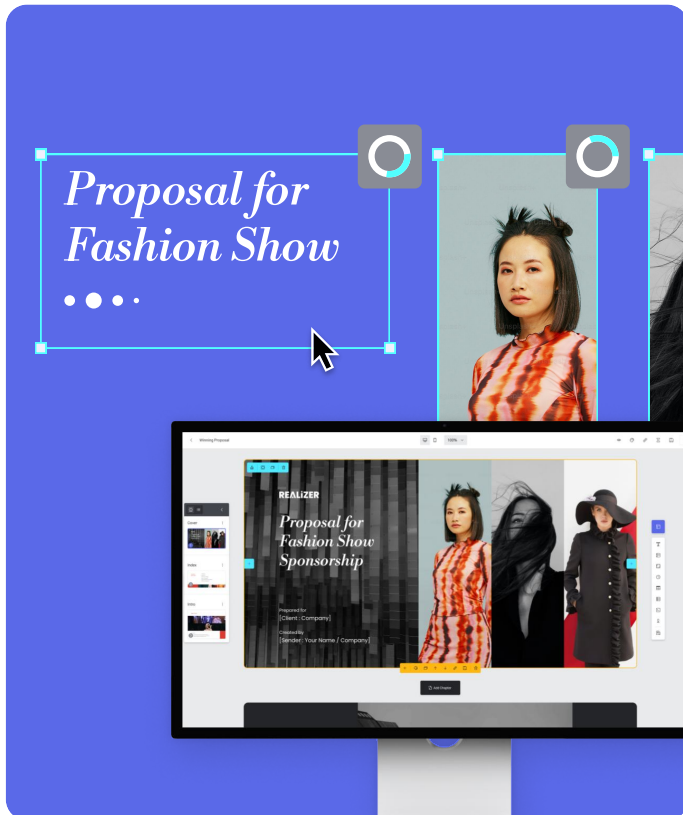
Proposal for Fashion Show

Winning Proposal

100%

Cover

Index

Intro

REALIZER

Proposal for Fashion Show Sponsorship

Prepared for
[Client Company]

Created By
[Sender Your Name / Company]

Add Chapter